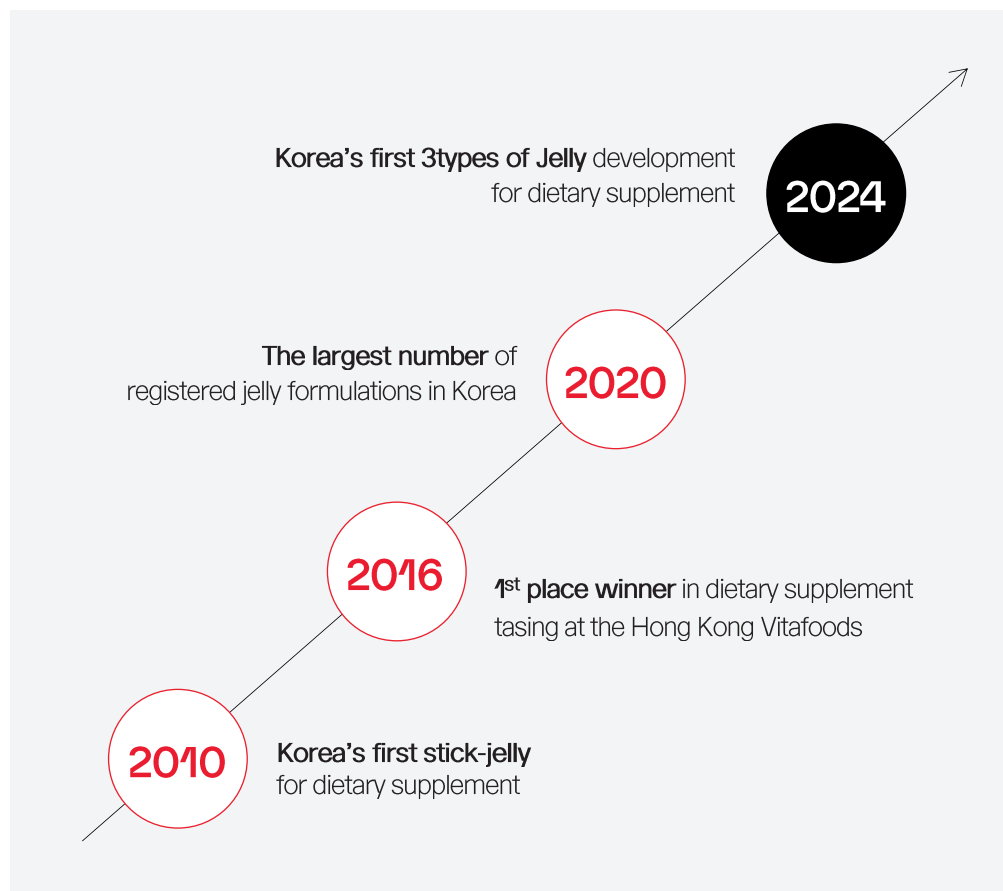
Korea's first 3types of Jelly development for dietary supplement

2024

The largest number of registered jelly formulations in Korea

2020

2016

1$^{st}$ place winner in dietary supplement tasing at the Hong Kong Vitafoods

2010

Korea's first stick-jelly for dietary supplement